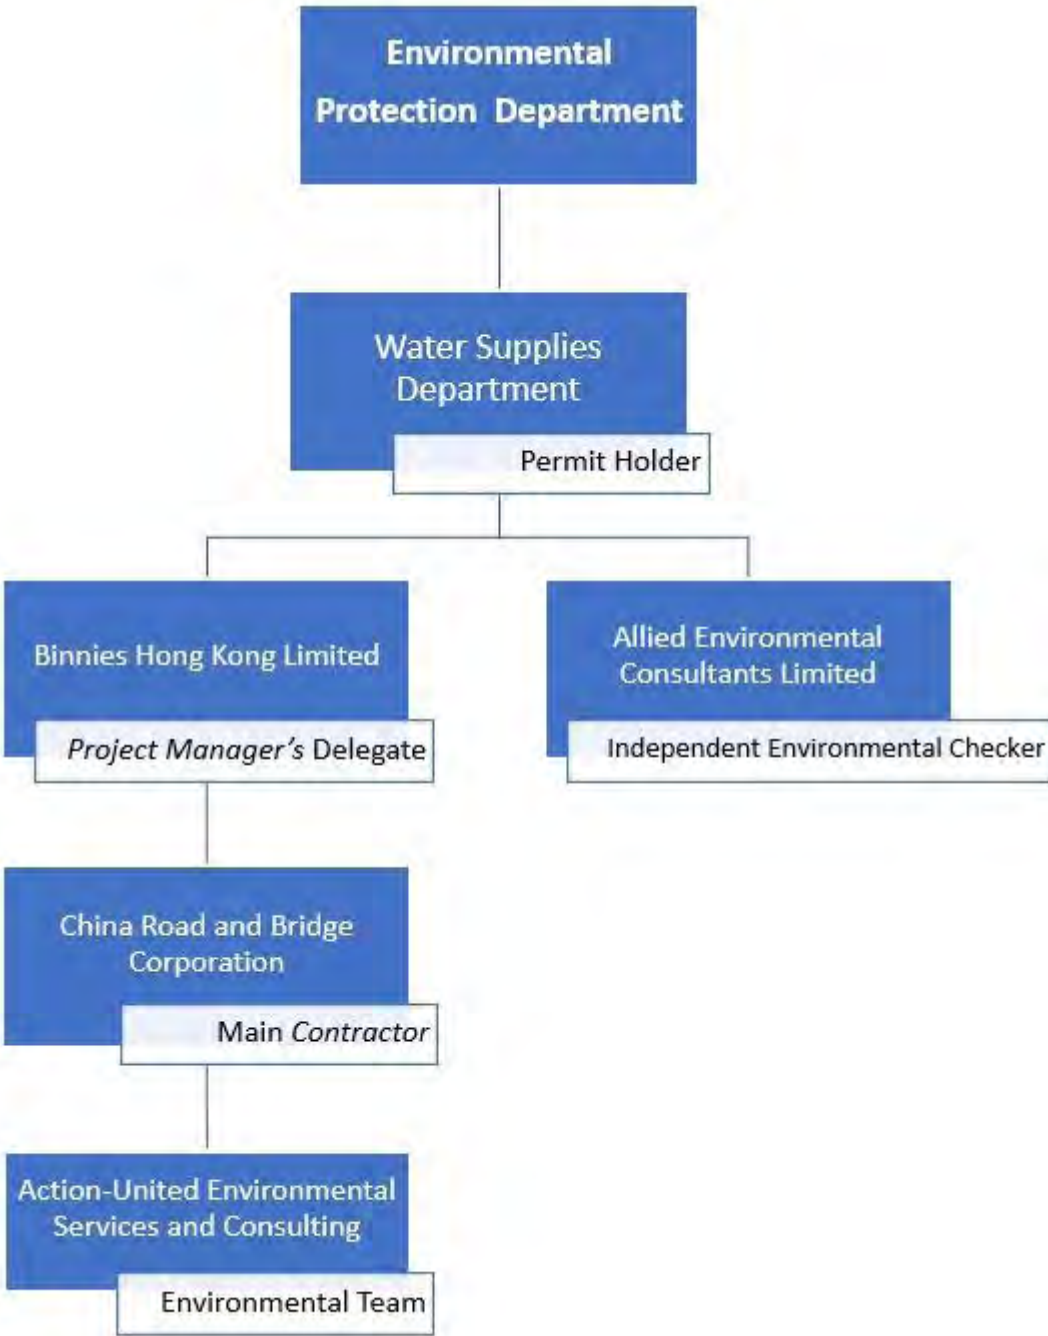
Environmental Protection Department

Water Supplies Department

Permit Holder

Binnies Hong Kong Limited

Project Manager's Delegate

Allied Environmental Consultants Limited

Independent Environmental Checker

China Road and Bridge Corporation

Main Contractor

Action-United Environmental Services and Consulting

Environmental Team